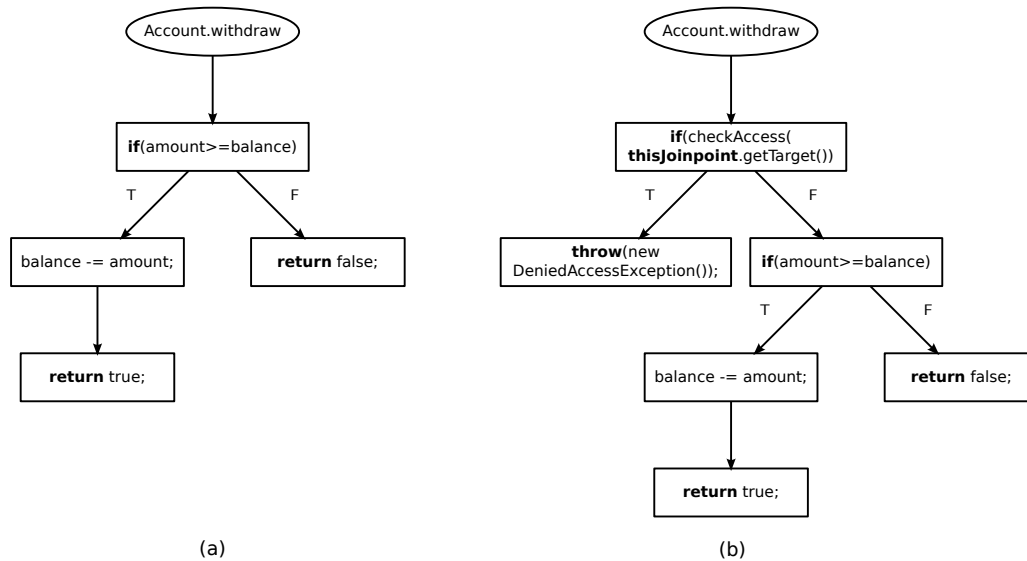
Account.withdraw

if(amount>=balance)

T

F

balance -= amount;

return false;

return true;

(a)

Account.withdraw

if(checkAccess( thisJoinpoint.getTarget())

T

F

throw(new DeniedAccessException());

if(amount>=balance)

T

F

balance -= amount;

return false;

return true;

(b)